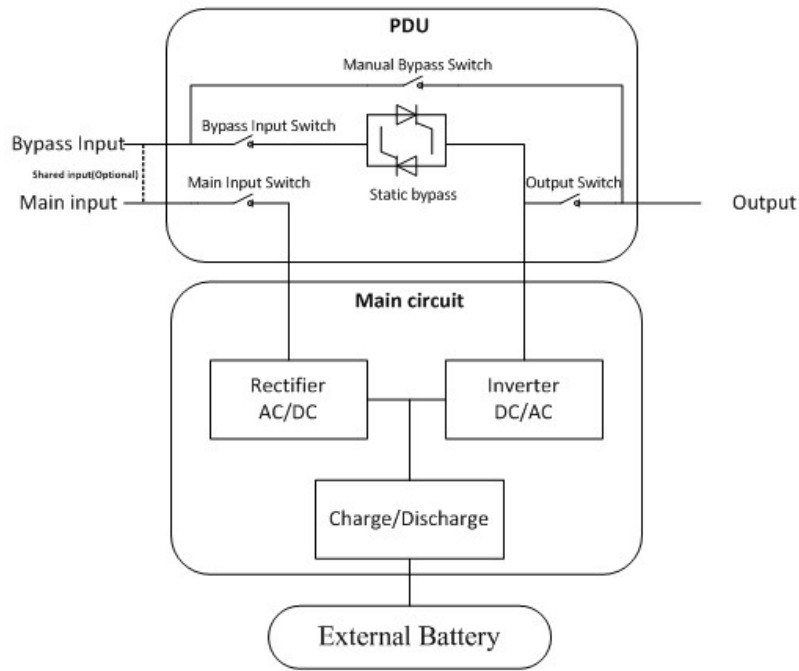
PDU

Manual Bypass Switch

Bypass Input

Bypass Input Switch

Shared input(Optional)

Main input

Main Input Switch

Static bypass

Output Switch

Output

Main circuit

Rectifier AC/DC

Inverter DC/AC

Charge/Discharge

External Battery